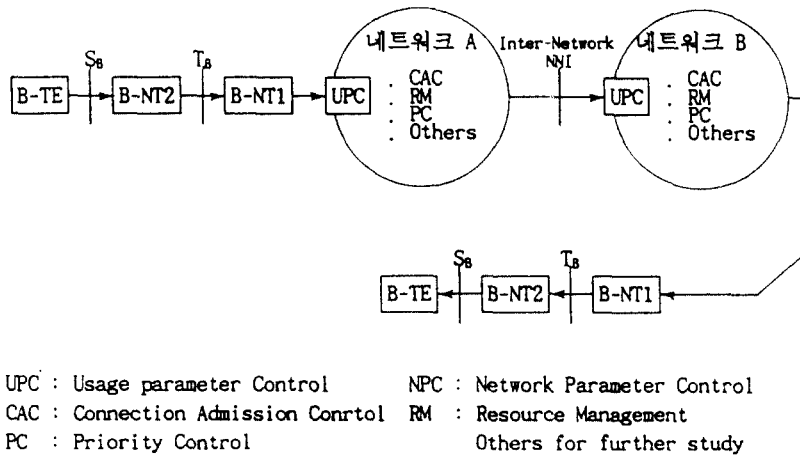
네트워크 A
Inter-Network NNI
네트워크 B

$S_B$
$T_B$
B-TE
B-NT2
B-NT1
UPC
. CAC
. RM
. PC
. Others

UPC
. CAC
. RM
. PC
. Others

$S_B$
$T_B$
B-TE
B-NT2
B-NT1

UPC : Usage parameter Control
CAC : Connection Admission Conrtol
PC : Priority Control
NPC : Network Parameter Control
RM : Resource Management
Others for further study